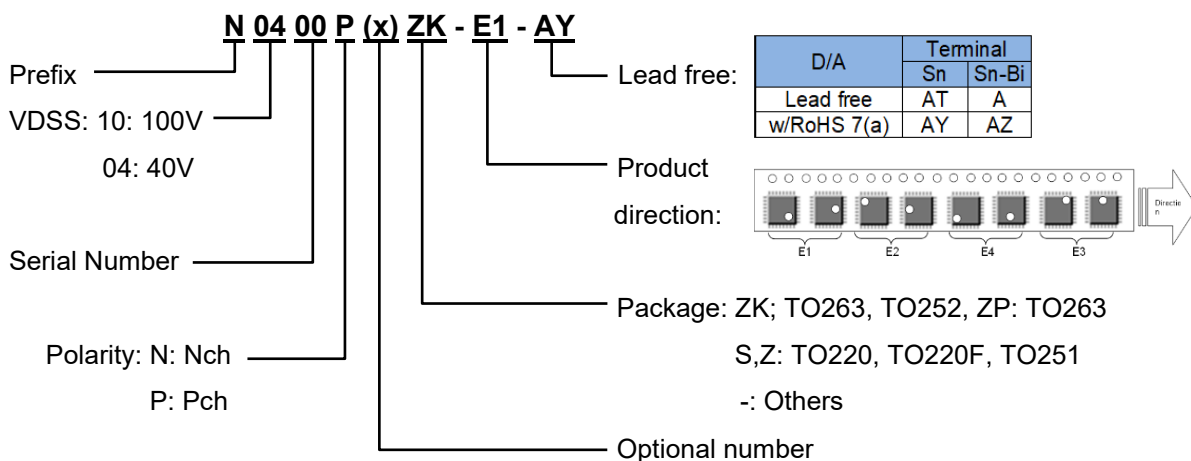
N 04 00 P (x) ZK - E1 - AY

Prefix

VDSS: 10: 100V

04: 40V

Serial Number

Polarity: N: Nch

P: Pch

Lead free:

| D/A | Terminal Sn | Terminal Sn-Bi |
|---|---|---|
| Lead free | AT | A |
| w/RoHS 7(a) | AY | AZ |

Product direction:

Direction

E1 E2 E4 E3

Package: ZK; TO263, TO252, ZP: TO263

S,Z: TO220, TO220F, TO251

-: Others

Optional number